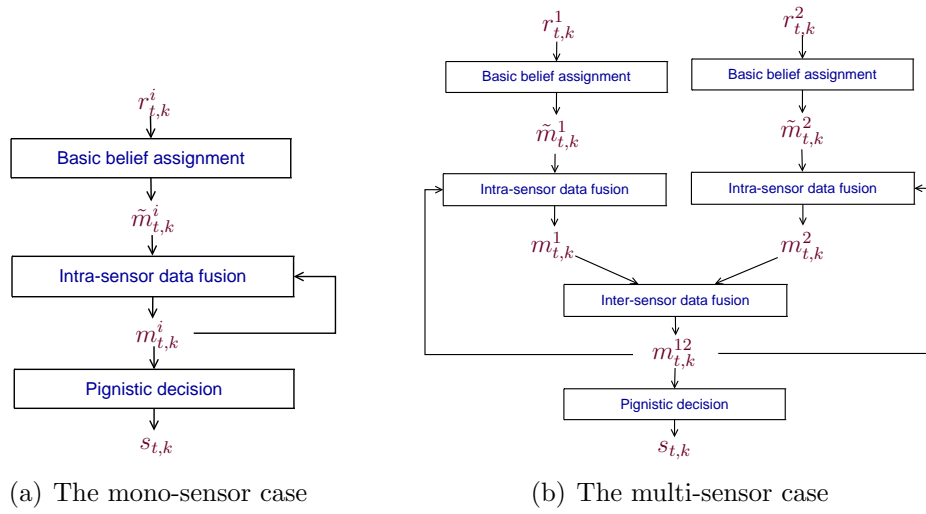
$r^i_{t,k}$

Basic belief assignment

$\tilde{m}^i_{t,k}$

Intra-sensor data fusion

$m^i_{t,k}$

Pignistic decision

$s_{t,k}$

(a) The mono-sensor case

$r^1_{t,k}$

$r^2_{t,k}$

Basic belief assignment

Basic belief assignment

$\tilde{m}^1_{t,k}$

$\tilde{m}^2_{t,k}$

Intra-sensor data fusion

Intra-sensor data fusion

$m^1_{t,k}$

$m^2_{t,k}$

Inter-sensor data fusion

$m^{12}_{t,k}$

Pignistic decision

$s_{t,k}$

(b) The multi-sensor case